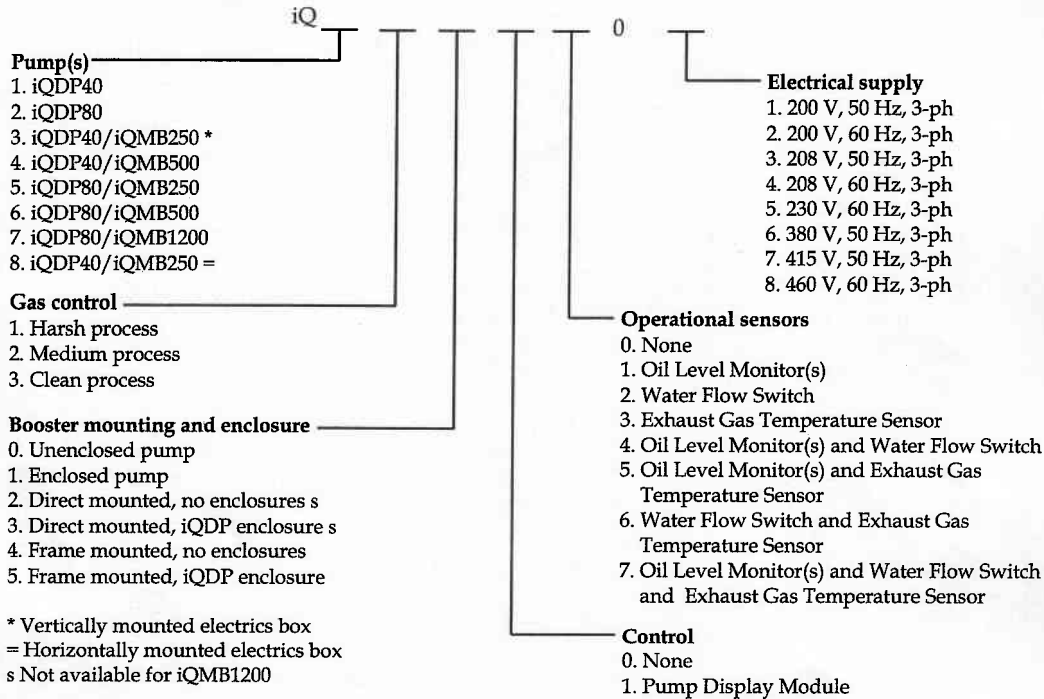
iQ _ _ _ _ _ 0 _

Pump(s)
1. iQDP40
2. iQDP80
3. iQDP40/iQMB250 *
4. iQDP40/iQMB500
5. iQDP80/iQMB250
6. iQDP80/iQMB500
7. iQDP80/iQMB1200
8. iQDP40/iQMB250 =

Gas control
1. Harsh process
2. Medium process
3. Clean process

Booster mounting and enclosure
0. Unenclosed pump
1. Enclosed pump
2. Direct mounted, no enclosures s
3. Direct mounted, iQDP enclosure s
4. Frame mounted, no enclosures
5. Frame mounted, iQDP enclosure

* Vertically mounted electrics box
= Horizontally mounted electrics box
s Not available for iQMB1200

Electrical supply
1. 200 V, 50 Hz, 3-ph
2. 200 V, 60 Hz, 3-ph
3. 208 V, 50 Hz, 3-ph
4. 208 V, 60 Hz, 3-ph
5. 230 V, 60 Hz, 3-ph
6. 380 V, 50 Hz, 3-ph
7. 415 V, 50 Hz, 3-ph
8. 460 V, 60 Hz, 3-ph

Operational sensors
0. None
1. Oil Level Monitor(s)
2. Water Flow Switch
3. Exhaust Gas Temperature Sensor
4. Oil Level Monitor(s) and Water Flow Switch
5. Oil Level Monitor(s) and Exhaust Gas Temperature Sensor
6. Water Flow Switch and Exhaust Gas Temperature Sensor
7. Oil Level Monitor(s) and Water Flow Switch and Exhaust Gas Temperature Sensor

Control
0. None
1. Pump Display Module